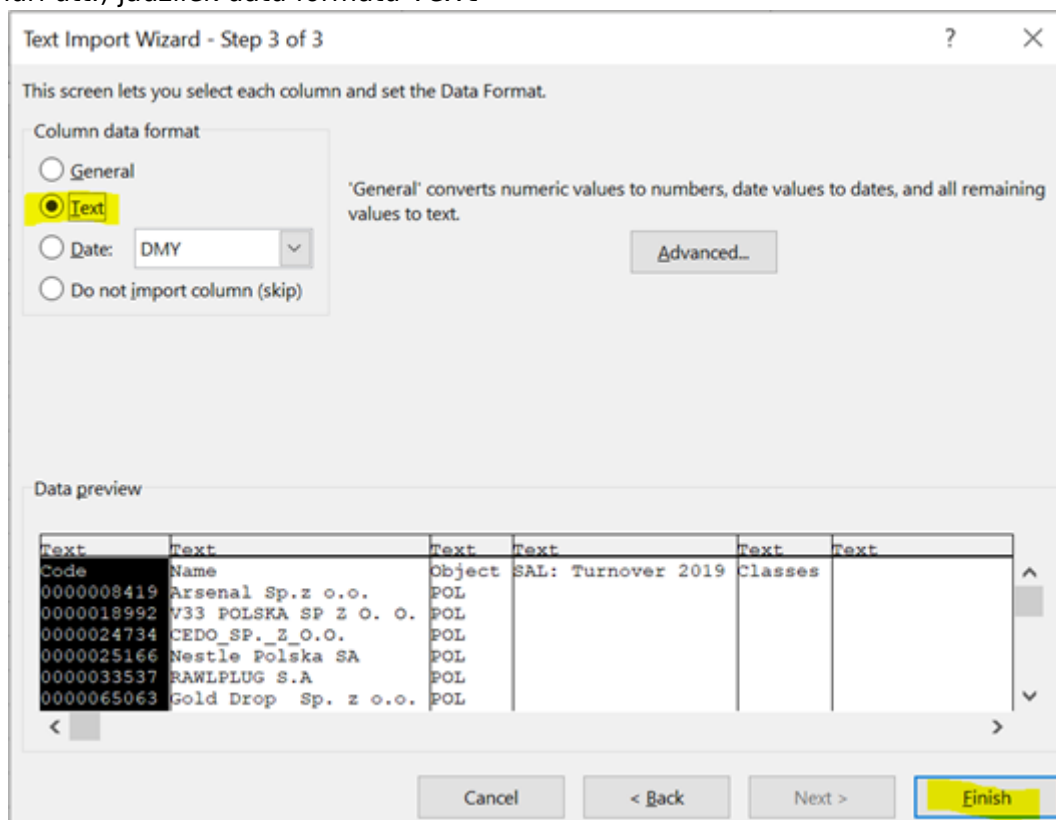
Text Import Wizard - Step 3 of 3

?

×

This screen lets you select each column and set the Data Format.

Column data format

General

Text

Date: DMY

Do not import column (skip)

'General' converts numeric values to numbers, date values to dates, and all remaining values to text.

Advanced...

Data preview

| Text | Text | Text | Text | Text | Text |
|---|---|---|---|---|---|
| Code | Name | Object | SAL: Turnover 2019 | Classes | |
| 0000008419 | Arsenal Sp.z o.o. | POL | | | |
| 0000018992 | V33 POLSKA SP Z O. O. | POL | | | |
| 0000024734 | CEDO_SP._Z_O.O. | POL | | | |
| 0000025166 | Nestle Polska SA | POL | | | |
| 0000033537 | RAWLPLUG S.A | POL | | | |
| 0000065063 | Gold Drop Sp. z o.o. | POL | | | |

Cancel

< Back

Next >

Finish